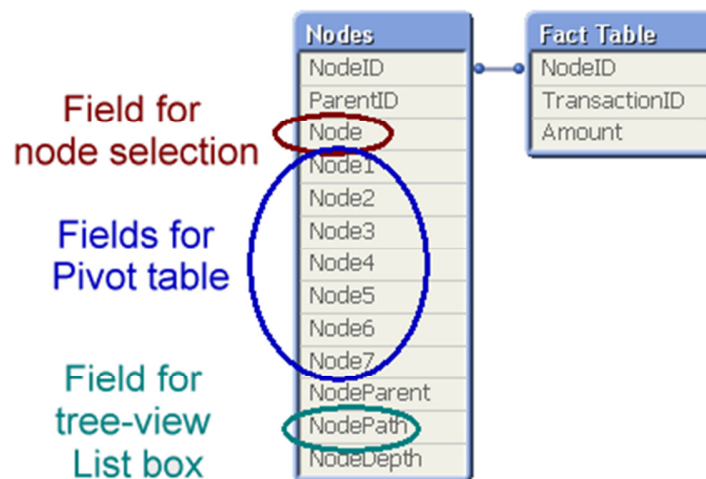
Field for node selection

Fields for Pivot table

Field for tree-view List box

Nodes
NodeID
ParentID
Node
Node1
Node2
Node3
Node4
Node5
Node6
Node7
NodeParent
NodePath
NodeDepth

Fact Table
NodeID
TransactionID
Amount